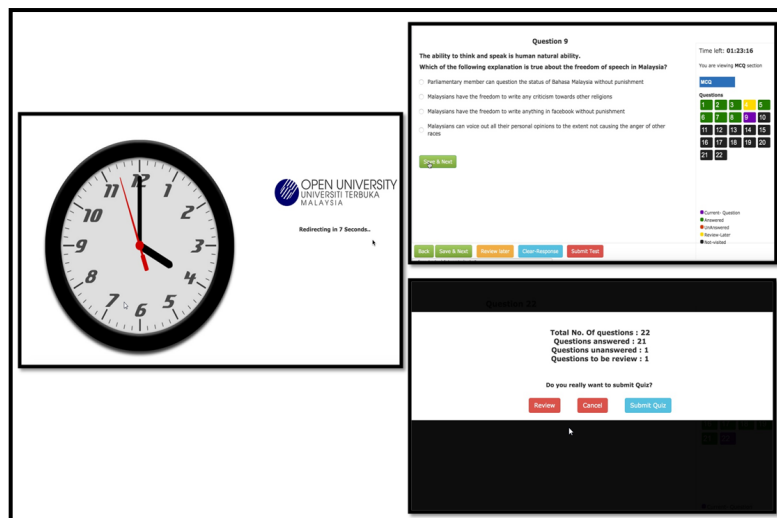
12
1
2
3
4
5
6
7
8
9
10
11

OPEN UNIVERSITY
UNIVERSITI TERBUKA
MALAYSIA

Redirecting in 7 Seconds..

Question 9

The ability to think and speak is human natural ability.
Which of the following explanation is true about the freedom of speech in Malaysia?

Parliamentary member can question the status of Bahasa Malaysia without punishment

Malaysians have the freedom to write any criticism towards other religions

Malaysians have the freedom to write anything in facebook without punishment

Malaysians can voice out all their personal opinions to the extent not causing the anger of other races

Save & Next

Time left: 01:23:16

You are viewing MCQ section

MCQ

Questions

| 1 | 2 | 3 | 4 | 5 |
|---|---|---|---|---|
| 6 | 7 | 8 | 9 | 10 |
| 11 | 12 | 13 | 14 | 15 |
| 16 | 17 | 18 | 19 | 20 |
| 21 | 22 | | | |

Current- Question
Answered
UnAnswered
Review-Later
Not-visited

Back Save & Next Review later Clear-Response Submit Test

Question 22

Total No. Of questions : 22
Questions answered : 21
Questions unanswered : 1
Questions to be review : 1

Do you really want to submit Quiz?

Review Cancel Submit Quiz